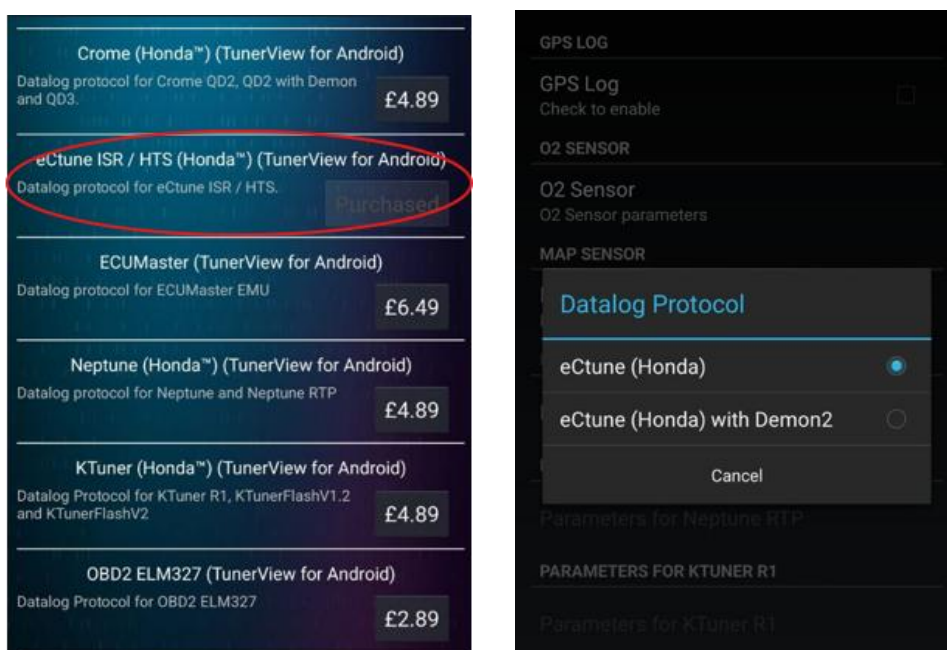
Crome (Honda™) (TunerView for Android)
Datalog protocol for Crome QD2, QD2 with Demon and QD3.
£4.89

eCtune ISR / HTS (Honda™) (TunerView for Android)
Datalog protocol for eCtune ISR / HTS.
Purchased

ECUMaster (TunerView for Android)
Datalog protocol for ECUMaster EMU
£6.49

Neptune (Honda™) (TunerView for Android)
Datalog protocol for Neptune and Neptune RTP
£4.89

KTuner (Honda™) (TunerView for Android)
Datalog Protocol for KTuner R1, KTunerFlashV1.2 and KTunerFlashV2
£4.89

OBD2 ELM327 (TunerView for Android)
Datalog Protocol for OBD2 ELM327
£2.89

GPS LOG
GPS Log
Check to enable
O2 SENSOR
O2 Sensor
O2 Sensor parameters
MAP SENSOR

Datalog Protocol
eCtune (Honda)
eCtune (Honda) with Demon2
Cancel

Parameters for Neptune RTP
PARAMETERS FOR KTUNER R1
Parameters for KTuner R1